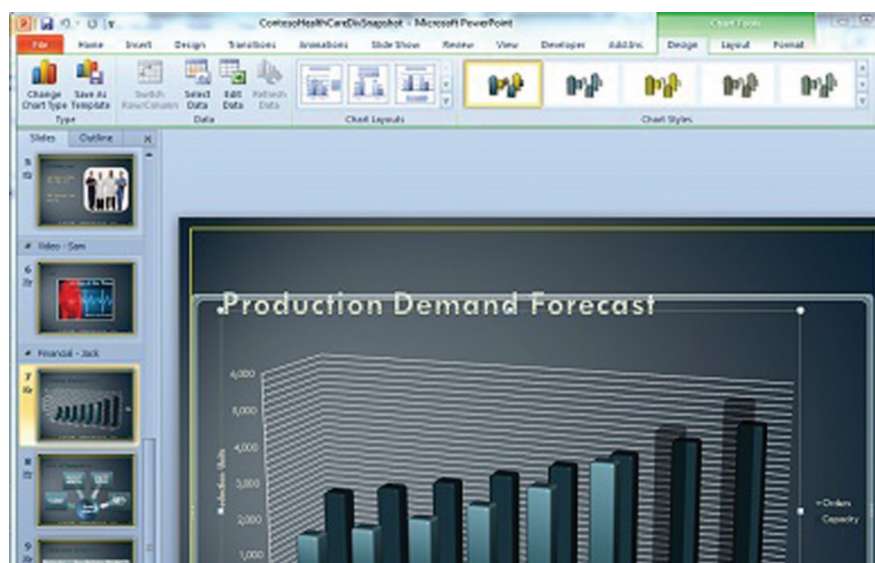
ContosoHealthCareDivSnapshot - Microsoft PowerPoint

Chart Tools

File Home Insert Design Transitions Animations Slide Show Review View Developer Add-Ins Design Layout Format

Change Chart Type Save As Template
Type

Switch Row/Column Select Data Edit Data Refresh Data
Data

Chart Layouts

Chart Styles

Slides Outline

5

Video - Sam

6

Financial - Jack

7

8

9

Production Demand Forecast

6,000
5,000
4,000
3,000
2,000
1,000

Production Units

Orders
Capacity